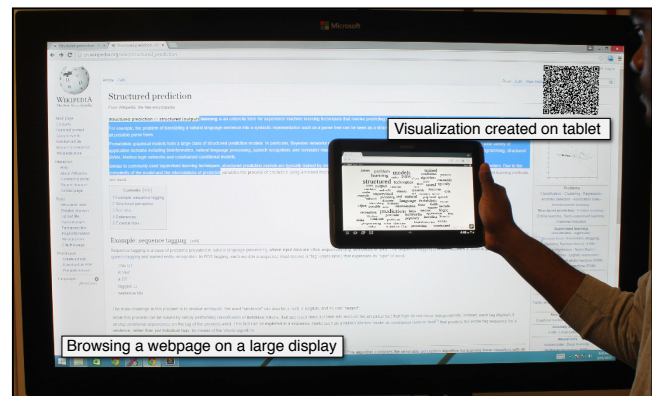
Microsoft

Structured prediction

From Wikipedia, the free encyclopedia

WIKIPEDIA
The Free Encyclopedia

Visualization created on tablet

structured

models

prediction

Example: sequence tagging

Browsing a webpage on a large display